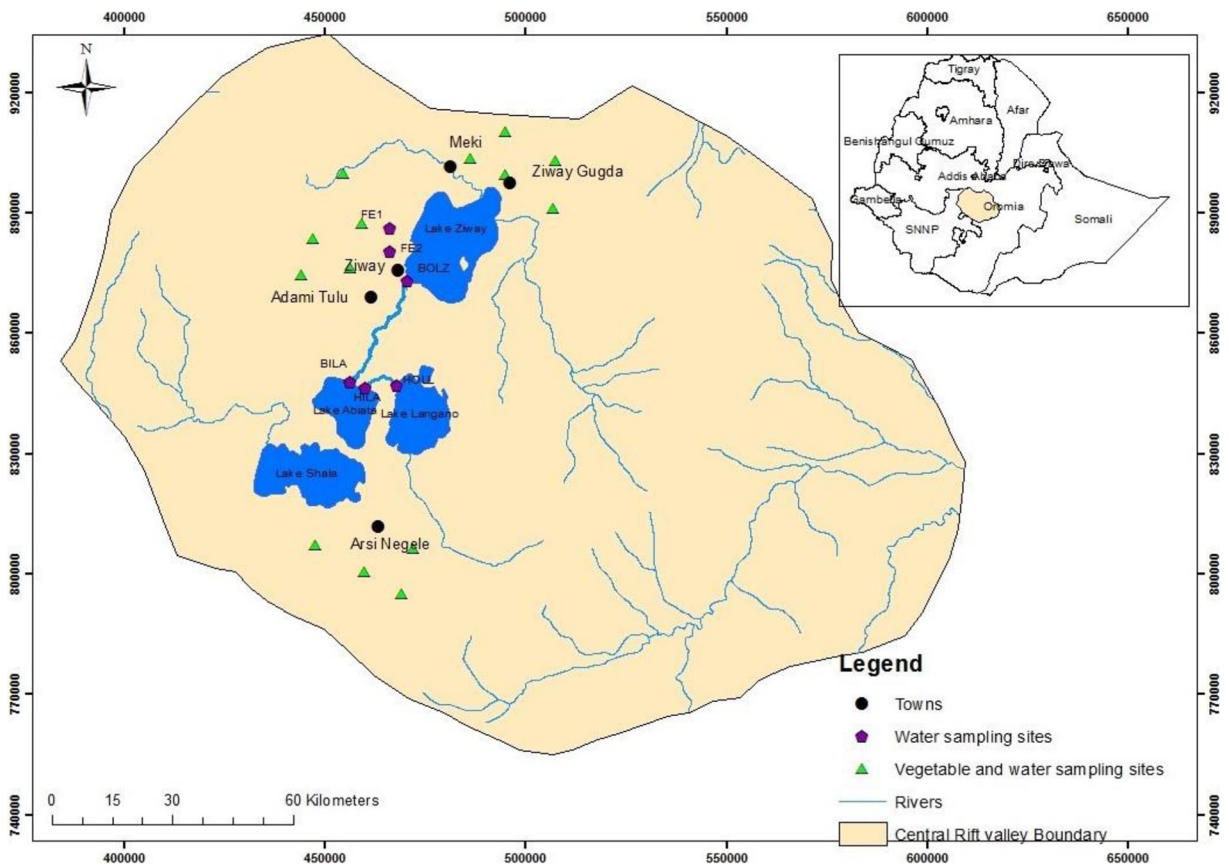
400000 450000 500000 550000 600000 650000

920000 890000 860000 830000 800000 770000 740000

N

Tigray
Afar
Amhara
Benishangul Gumuz
Dire Dawa
Addis Ababa
Gambela
Oromia
Somali
SNNP

Meki
Ziway Gugda
FE1
FE2
Lake Ziway
Ziway
BOLZ
Adami Tulu
BILA
HILA
HOLL
Lake Abiata
Lake Langano
Lake Shala
Arsi Negele

Legend
Towns
Water sampling sites
Vegetable and water sampling sites
Rivers
Central Rift valley Boundary

0 15 30 60 Kilometers

400000 450000 500000 550000 600000 650000

920000 890000 860000 830000 800000 770000 740000